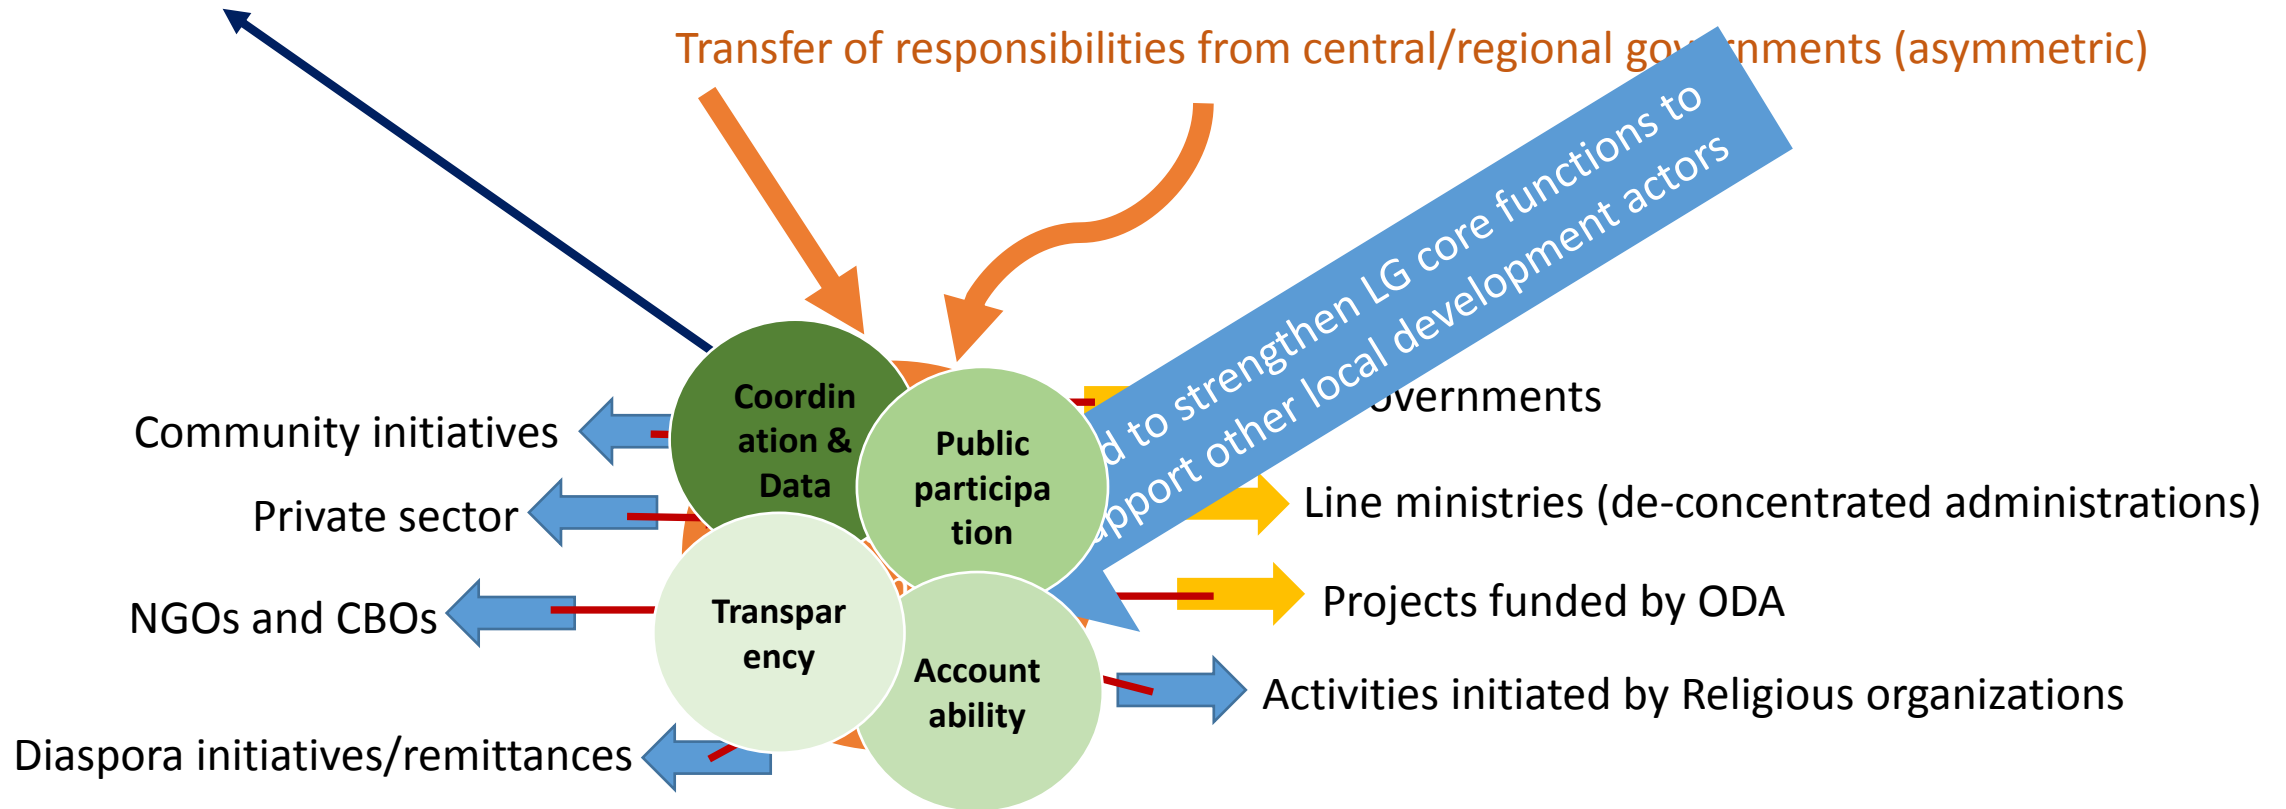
Transfer of responsibilities from central/regional go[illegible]rnments (asymmetric)

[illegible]d to strengthen LG core functions to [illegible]pport other local development actors

Coordin ation & Data

Public participa tion

Transpar ency

Account ability

Community initiatives

Private sector

NGOs and CBOs

Diaspora initiatives/remittances

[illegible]overnments

Line ministries (de-concentrated administrations)

Projects funded by ODA

Activities initiated by Religious organizations